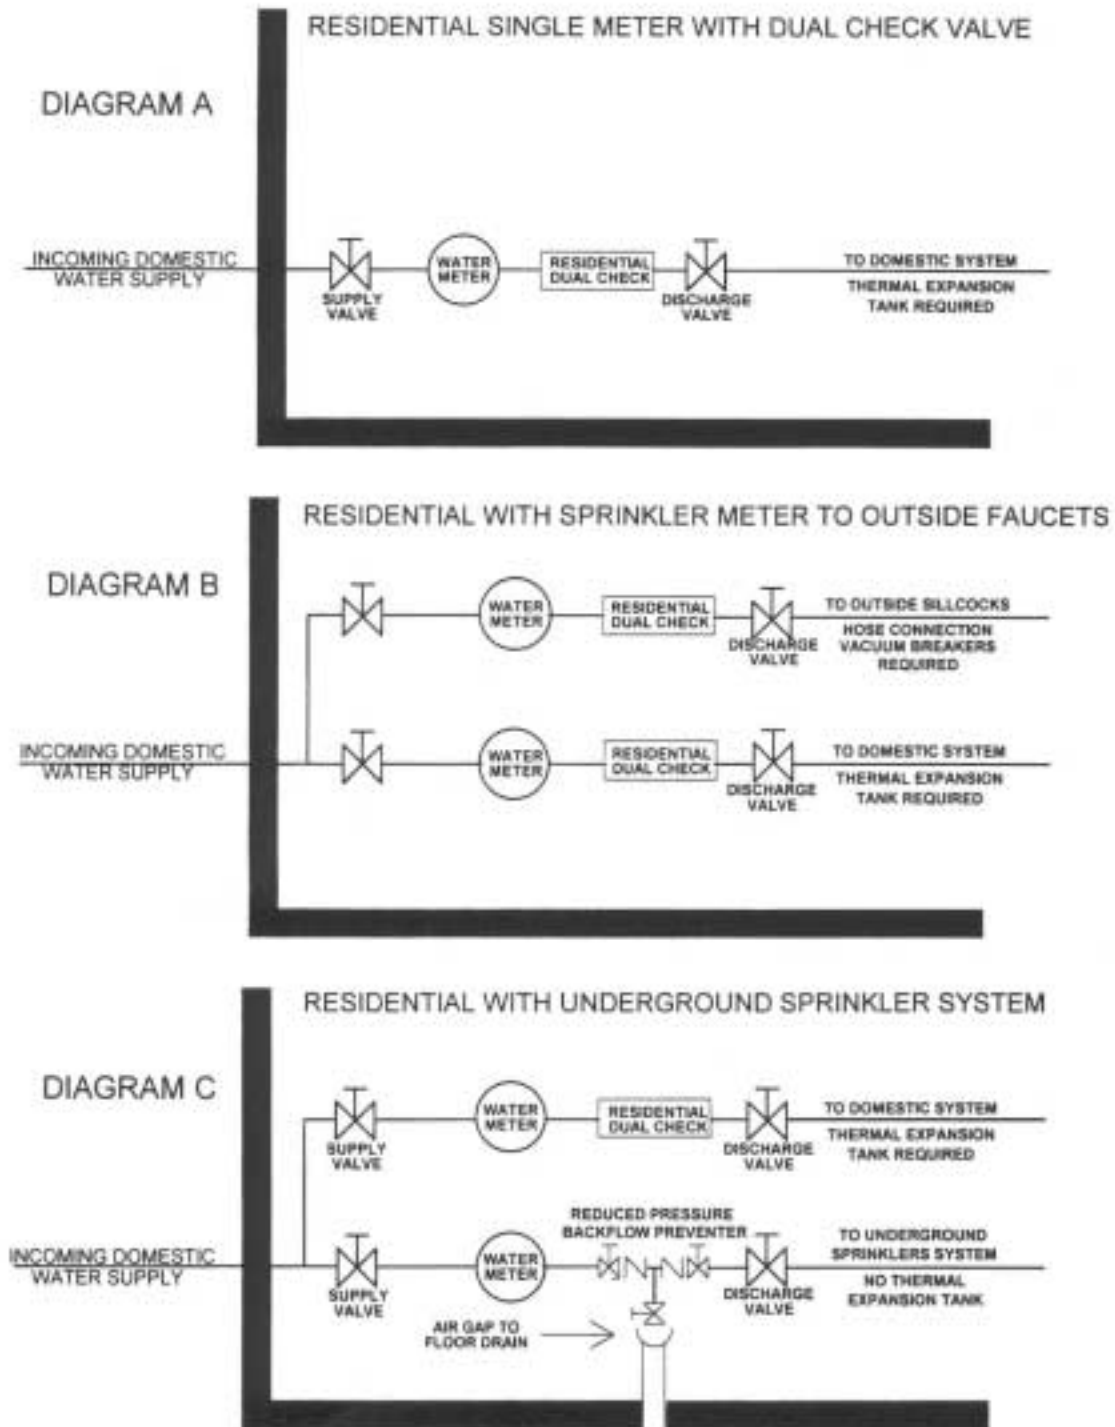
RESIDENTIAL SINGLE METER WITH DUAL CHECK VALVE

DIAGRAM A

INCOMING DOMESTIC WATER SUPPLY

SUPPLY VALVE

WATER METER

RESIDENTIAL DUAL CHECK

DISCHARGE VALVE

TO DOMESTIC SYSTEM

THERMAL EXPANSION TANK REQUIRED

RESIDENTIAL WITH SPRINKLER METER TO OUTSIDE FAUCETS

DIAGRAM B

WATER METER

RESIDENTIAL DUAL CHECK

DISCHARGE VALVE

TO OUTSIDE SILLCOCKS

HOSE CONNECTION VACUUM BREAKERS REQUIRED

INCOMING DOMESTIC WATER SUPPLY

WATER METER

RESIDENTIAL DUAL CHECK

DISCHARGE VALVE

TO DOMESTIC SYSTEM

THERMAL EXPANSION TANK REQUIRED

RESIDENTIAL WITH UNDERGROUND SPRINKLER SYSTEM

DIAGRAM C

SUPPLY VALVE

WATER METER

RESIDENTIAL DUAL CHECK

DISCHARGE VALVE

TO DOMESTIC SYSTEM

THERMAL EXPANSION TANK REQUIRED

REDUCED PRESSURE BACKFLOW PREVENTER

INCOMING DOMESTIC WATER SUPPLY

SUPPLY VALVE

WATER METER

DISCHARGE VALVE

TO UNDERGROUND SPRINKLERS SYSTEM

NO THERMAL EXPANSION TANK

AIR GAP TO FLOOR DRAIN